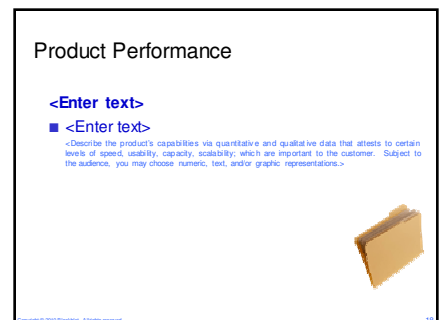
Product Performance

<Enter text>

■ <Enter text>

<Describe the product's capabilities via quantitative and qualitative data that attests to certain levels of speed, usability, capacity, scalability; which are important to the customer. Subject to the audience, you may choose numeric, text, and/or graphic representations.>

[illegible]

18